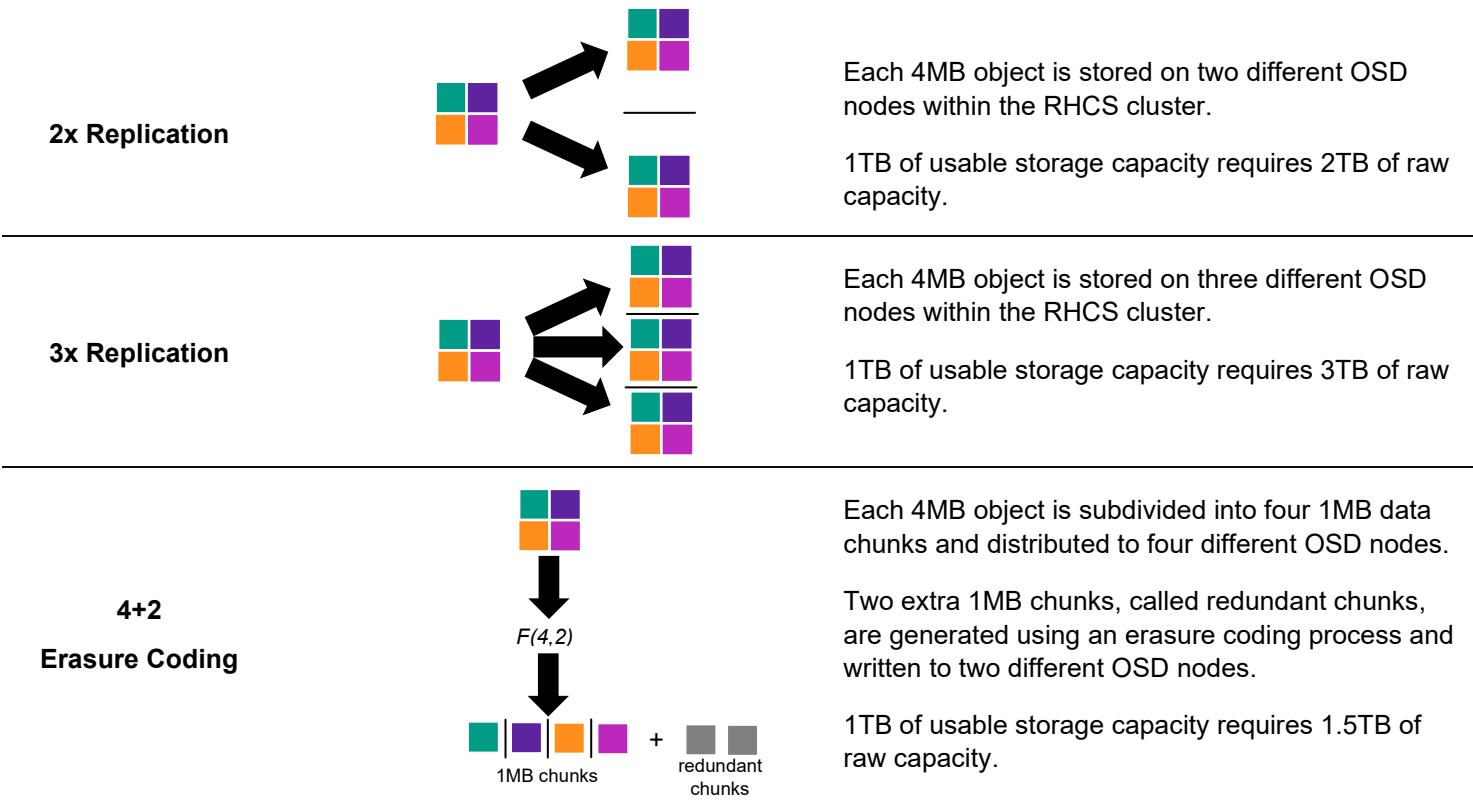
2x Replication

Each 4MB object is stored on two different OSD nodes within the RHCS cluster.

1TB of usable storage capacity requires 2TB of raw capacity.

3x Replication

Each 4MB object is stored on three different OSD nodes within the RHCS cluster.

1TB of usable storage capacity requires 3TB of raw capacity.

4+2

Erasure Coding

F(4,2)

+

1MB chunks

redundant chunks

Each 4MB object is subdivided into four 1MB data chunks and distributed to four different OSD nodes.

Two extra 1MB chunks, called redundant chunks, are generated using an erasure coding process and written to two different OSD nodes.

1TB of usable storage capacity requires 1.5TB of raw capacity.